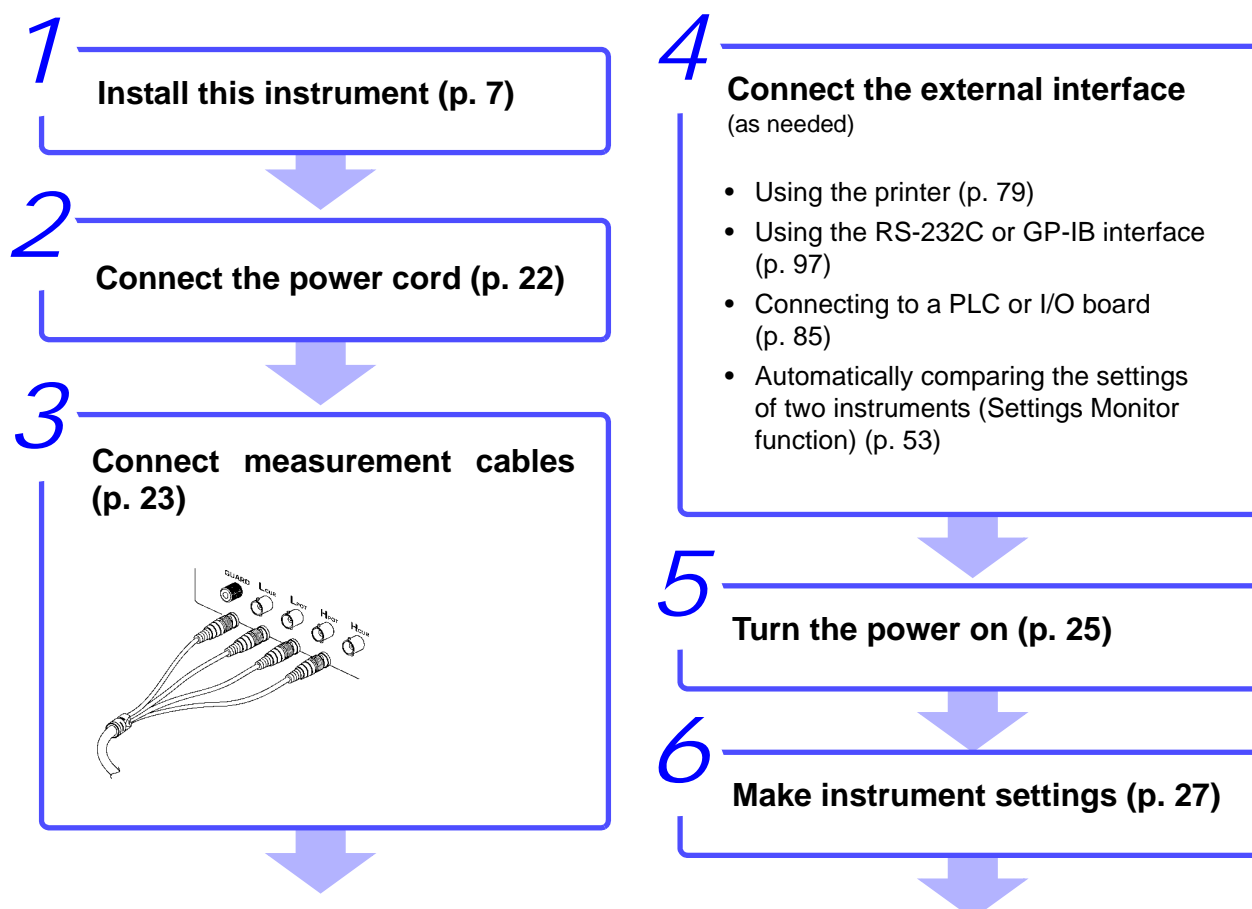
1
Install this instrument (p. 7)

2
Connect the power cord (p. 22)

3
Connect measurement cables (p. 23)

GUARD
$L_{CUR}$
$L_{POT}$
$H_{POT}$
$H_{CUR}$

4
Connect the external interface
(as needed)

• Using the printer (p. 79)
• Using the RS-232C or GP-IB interface (p. 97)
• Connecting to a PLC or I/O board (p. 85)
• Automatically comparing the settings of two instruments (Settings Monitor function) (p. 53)

5
Turn the power on (p. 25)

6
Make instrument settings (p. 27)